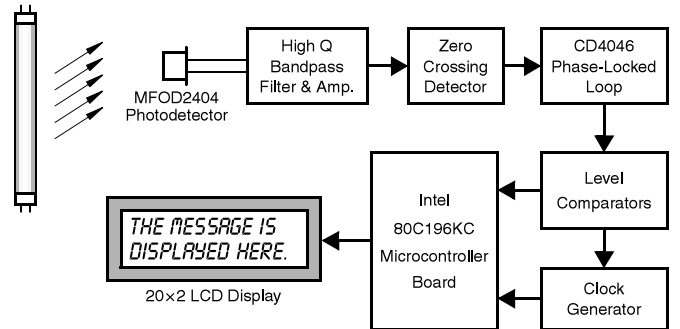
MFOD2404 Photodetector

High Q Bandpass Filter & Amp.

Zero Crossing Detector

CD4046 Phase-Locked Loop

Level Comparators

Clock Generator

Intel 80C196KC Microcontroller Board

THE MESSAGE IS DISPLAYED HERE.

20×2 LCD Display